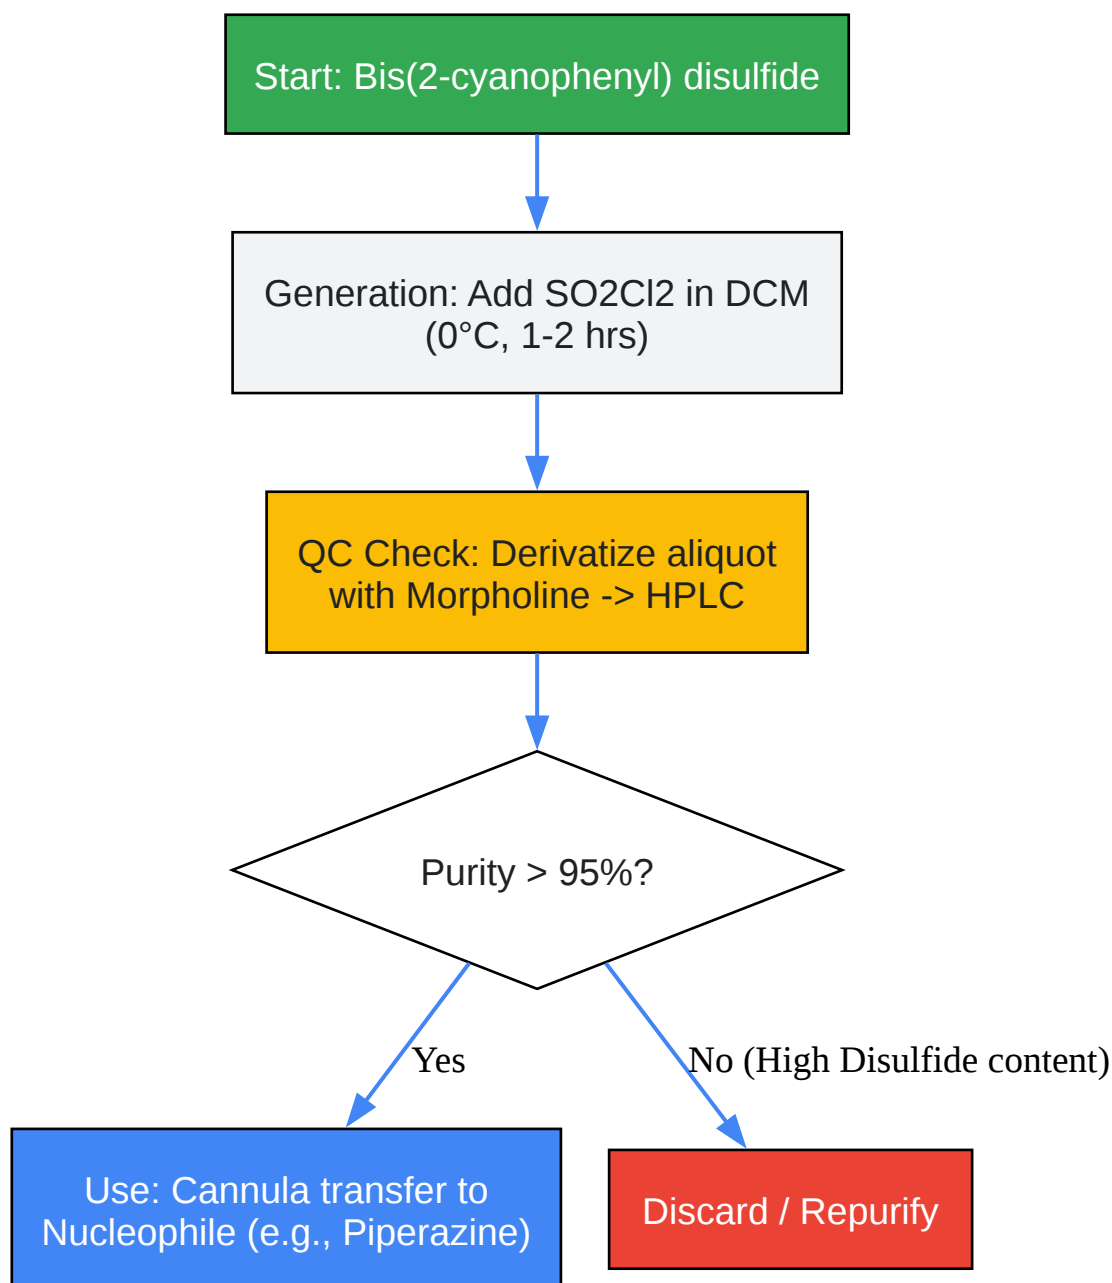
Start: Bis(2-cyanophenyl) disulfide

Generation: Add SO2Cl2 in DCM (0°C, 1-2 hrs)

QC Check: Derivatize aliquot with Morpholine -> HPLC

Purity > 95%?

Yes

No (High Disulfide content)

Use: Cannula transfer to Nucleophile (e.g., Piperazine)

Discard / Repurify